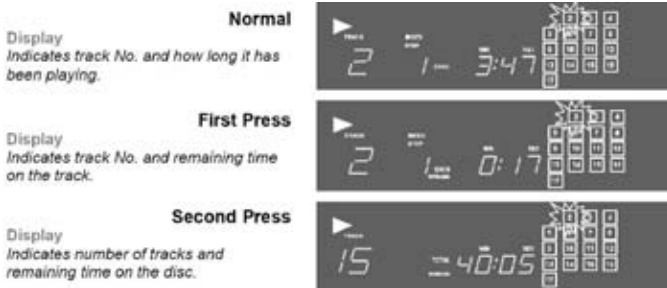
Normal
Display
Indicates track No. and how long it has been playing.

2 1 3:47

First Press
Display
Indicates track No. and remaining time on the track.

2 1 0:17

Second Press
Display
Indicates number of tracks and remaining time on the disc.

15 40:05